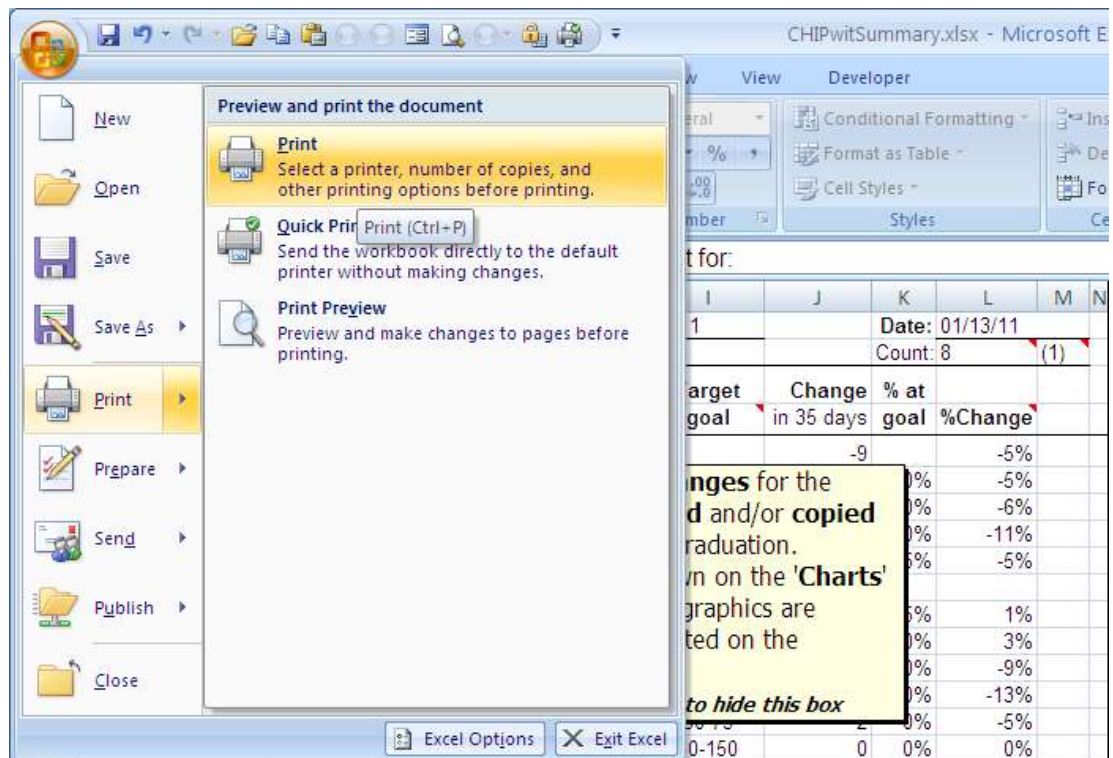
CHIPwitSummary.xlsx - Microsoft E

New

Open

Save

Save As

Print

Prepare

Send

Publish

Close

Preview and print the document

Print
Select a printer, number of copies, and other printing options before printing.

Quick Prir Print (Ctrl+P)
Send the workbook directly to the default printer without making changes.

Print Preview
Preview and make changes to pages before printing.

Excel Options

Exit Excel

View Developer

eral

Conditional Formatting

Format as Table

Cell Styles

Styles

mber

Ins

De

Fo

Ce

t for:

| I | J | K | L | M | N |
|---|---|---|---|---|---|
| 1 | | Date: 01/13/11 | | | |
| | | Count: 8 | | (1) | |
| arget goal | Change in 35 days | % at goal | %Change | | |
| | -9 | | -5% | | |
| | | )% | -5% | | |
| | | )% | -6% | | |
| | | )% | -11% | | |
| | | 5% | -5% | | |
| | | 5% | 1% | | |
| | | )% | 3% | | |
| | | )% | -9% | | |
| | | )% | -13% | | |
| | 2 | )% | -5% | | |
| 0-150 | 0 | 0% | 0% | | |

nges for the
d and/or copied
raduation.
vn on the 'Charts'
graphics are
ted on the

to hide this box